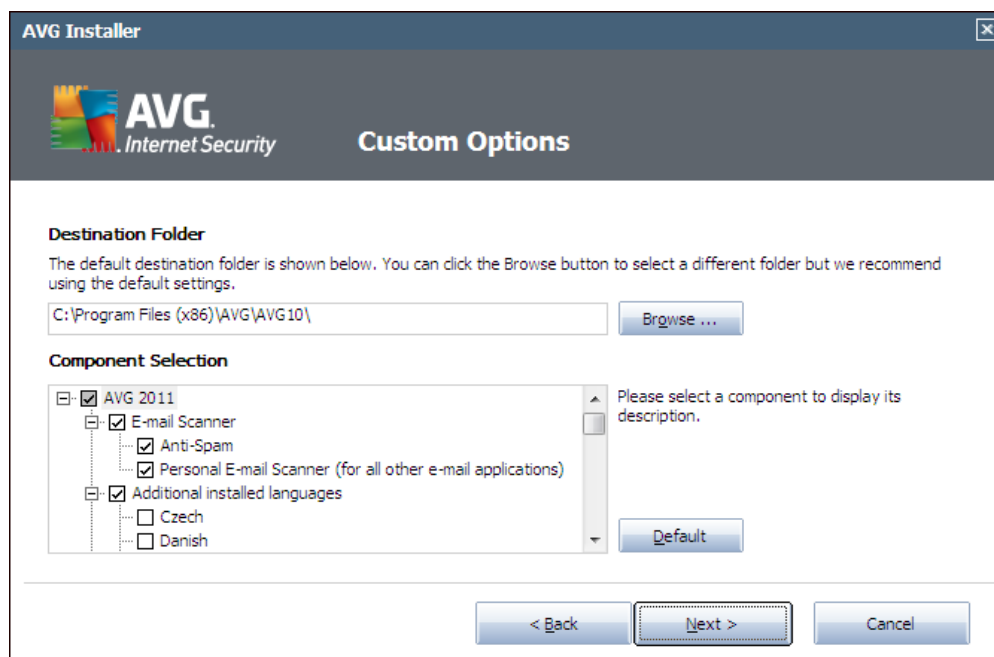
AVG Installer

AVG. Internet Security

Custom Options

Destination Folder

The default destination folder is shown below. You can click the Browse button to select a different folder but we recommend using the default settings.

C:\Program Files (x86)\AVG\AVG10\

Browse ...

Component Selection

AVG 2011
E-mail Scanner
Anti-Spam
Personal E-mail Scanner (for all other e-mail applications)
Additional installed languages
Czech
Danish

Please select a component to display its description.

Default

< Back

Next >

Cancel